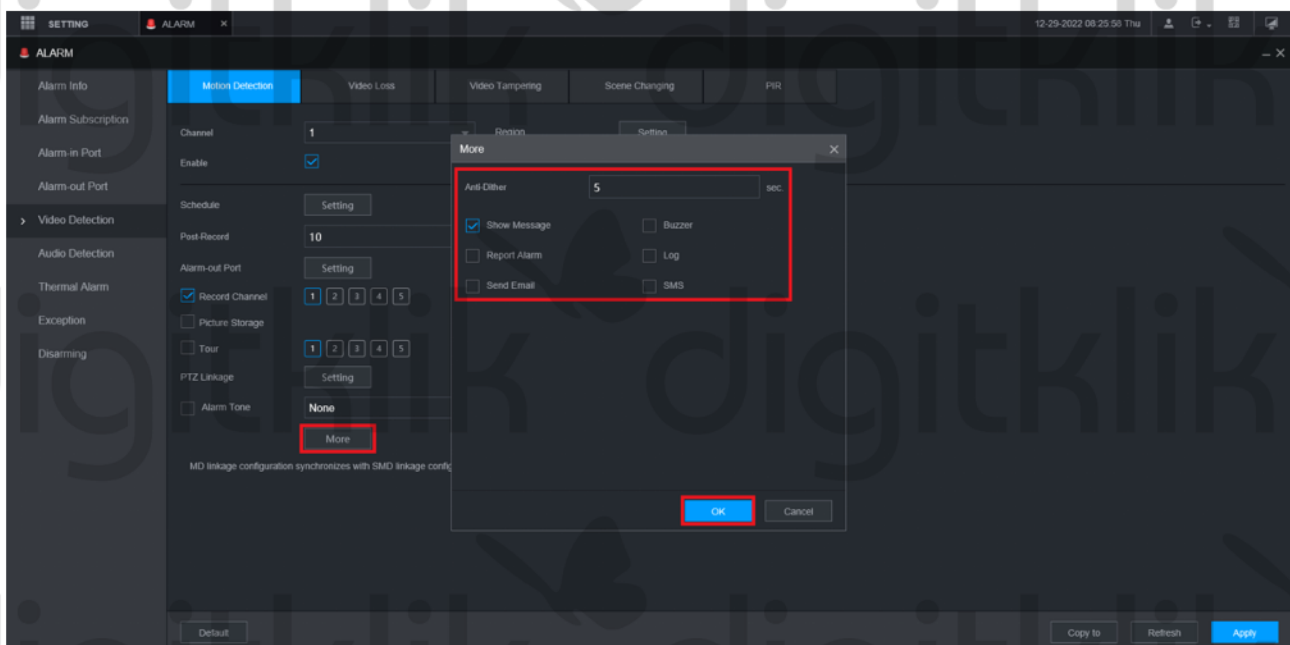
SETTING ALARM ×
12-29-2022 08:25:58 Thu

ALARM

Alarm Info
Alarm Subscription
Alarm-in Port
Alarm-out Port
> Video Detection
Audio Detection
Thermal Alarm
Exception
Disarming

Motion Detection | Video Loss | Video Tampering | Scene Changing | PIR

Channel 1
Region Setting
Enable
Schedule Setting
Post-Record 10
Alarm-out Port Setting
Record Channel 1 2 3 4 5
Picture Storage
Tour 1 2 3 4 5
PTZ Linkage Setting
Alarm Tone None
More
MD linkage configuration synchronizes with SMD linkage config

More ×
Anti-Dither 5 sec.
Show Message
Buzzer
Report Alarm
Log
Send Email
SMS
OK
Cancel

Default
Copy to
Refresh
Apply

digitklik digitklik digitklik digitklik